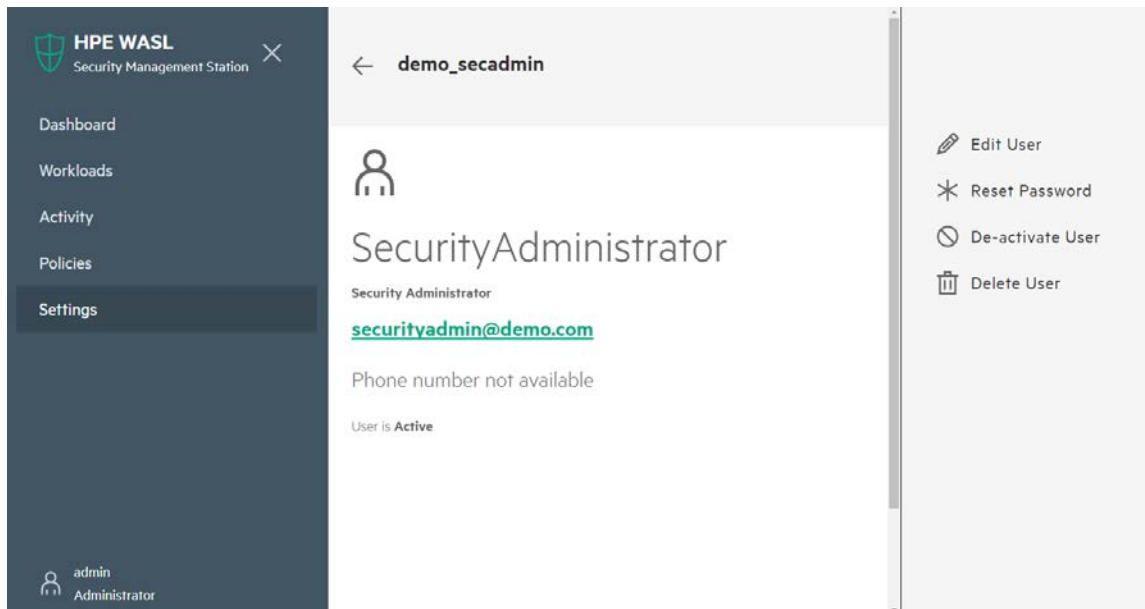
HPE WASL
Security Management Station

Dashboard
Workloads
Activity
Policies
Settings

admin
Administrator

demo_secadmin

SecurityAdministrator
Security Administrator
securityadmin@demo.com
Phone number not available
User is Active

Edit User
Reset Password
De-activate User
Delete User